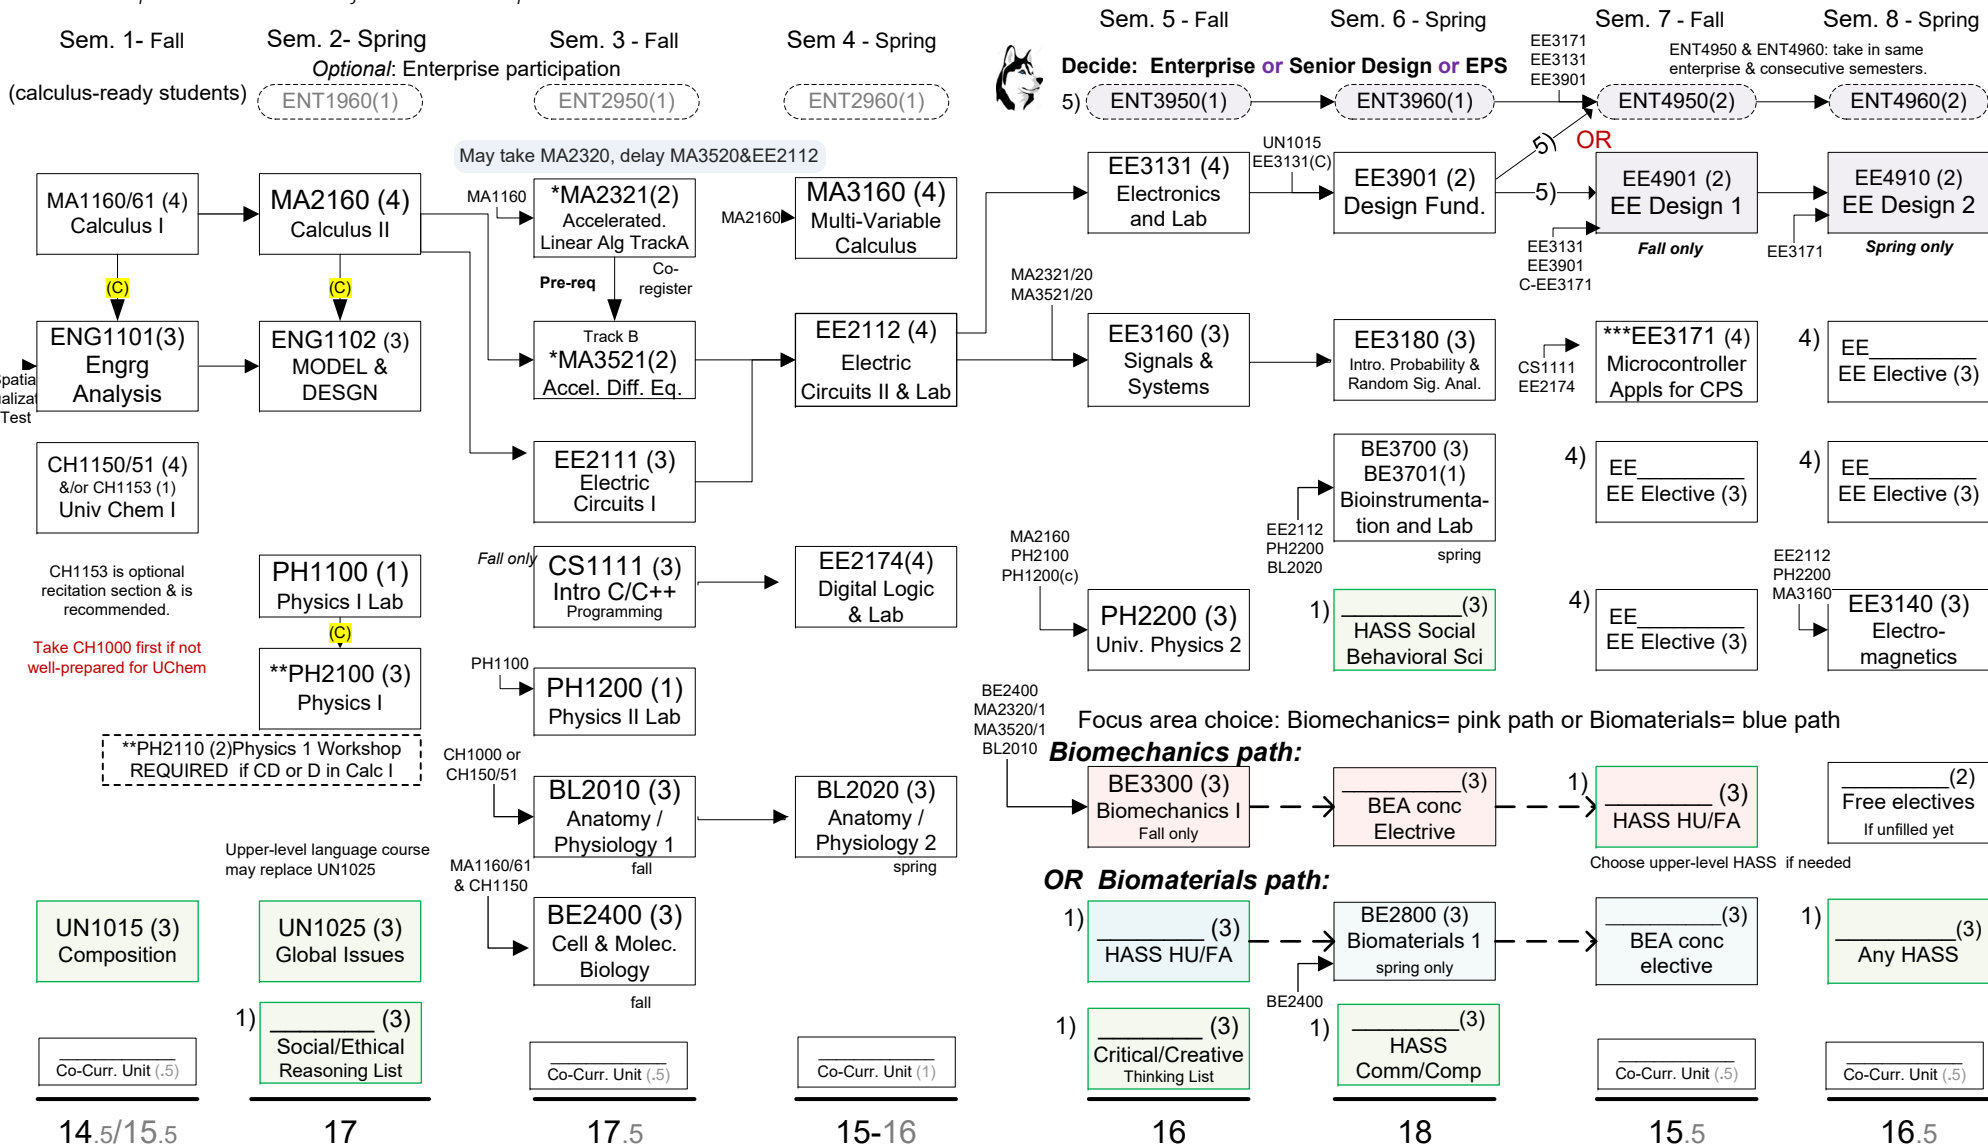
Sem. 1- Fall
Sem. 2- Spring
Sem. 3 - Fall
Sem 4 - Spring
Sem. 5 - Fall
Sem. 6 - Spring
Sem. 7 - Fall
Sem. 8 - Spring

(calculus-ready students)
Optional: Enterprise participation
ENT1960(1)
ENT2950(1)
ENT2960(1)

Decide: Enterprise or Senior Design or EPS
5) ENT3950(1)
ENT3960(1)
EE3171 EE3131 EE3901
ENT4950 & ENT4960: take in same enterprise & consecutive semesters.
ENT4950(2)
ENT4960(2)
5) OR

May take MA2320, delay MA3520&EE2112

MA1160/61 (4) Calculus I
MA2160 (4) Calculus II
MA1160
*MA2321(2) Accelerated. Linear Alg TrackA
MA2160
MA3160 (4) Multi-Variable Calculus
EE3131 (4) Electronics and Lab
UN1015 EE3131(C)
EE3901 (2) Design Fund.
5)
EE4901 (2) EE Design 1
Fall only
EE3131 EE3901 C-EE3171
EE4910 (2) EE Design 2
EE3171
Spring only

(C)
(C)
Pre-req
Co-register
MA2321/20 MA3521/20

ENG1101(3) Engrg Analysis
patia alizat Test
ENG1102 (3) MODEL & DESGN
Track B *MA3521(2) Accel. Diff. Eq.
EE2112 (4) Electric Circuits II & Lab
EE3160 (3) Signals & Systems
EE3180 (3) Intro. Probability & Random Sig. Anal.
CS1111 EE2174
***EE3171 (4) Microcontroller Appls for CPS
4) EE____ EE Elective (3)

CH1150/51 (4) &/or CH1153 (1) Univ Chem I
EE2111 (3) Electric Circuits I
BE3700 (3) BE3701(1) Bioinstrumentation and Lab
EE2112 PH2200 BL2020
spring
4) EE____ EE Elective (3)
4) EE____ EE Elective (3)

CH1153 is optional recitation section & is recommended.
Take CH1000 first if not well-prepared for UChem
PH1100 (1) Physics I Lab
(C)
**PH2100 (3) Physics I
Fall only
CS1111 (3) Intro C/C++ Programming
EE2174(4) Digital Logic & Lab
MA2160 PH2100 PH1200(c)
PH2200 (3) Univ. Physics 2
1) ____(3) HASS Social Behavioral Sci
4) EE____ EE Elective (3)
EE2112 PH2200 MA3160
EE3140 (3) Electro-magnetics

PH1100
PH1200 (1) Physics II Lab
**PH2110 (2)Physics 1 Workshop REQUIRED if CD or D in Calc I
BE2400 MA2320/1 MA3520/1 BL2010
Focus area choice: Biomechanics= pink path or Biomaterials= blue path
Biomechanics path:
CH1000 or CH150/51
BL2010 (3) Anatomy / Physiology 1
fall
BL2020 (3) Anatomy / Physiology 2
spring
BE3300 (3) Biomechanics I Fall only
____(3) BEA conc Elective
1) ____ (3) HASS HU/FA
____(2) Free electives If unfilled yet
Choose upper-level HASS if needed

Upper-level language course may replace UN1025
MA1160/61 & CH1150
BE2400 (3) Cell & Molec. Biology
fall
OR Biomaterials path:
UN1015 (3) Composition
UN1025 (3) Global Issues
1) ____ (3) HASS HU/FA
BE2800 (3) Biomaterials 1 spring only
BE2400
____(3) BEA conc elective
1) ____(3) Any HASS

1) ____ (3) Social/Ethical Reasoning List
1) ____ (3) Critical/Creative Thinking List
1) ____(3) HASS Comm/Comp

Co-Curr. Unit (.5)
Co-Curr. Unit (.5)
Co-Curr. Unit (1)
Co-Curr. Unit (.5)
Co-Curr. Unit (.5)

14.5/15.5
17
17.5
15-16
16
18
15.5
16.5